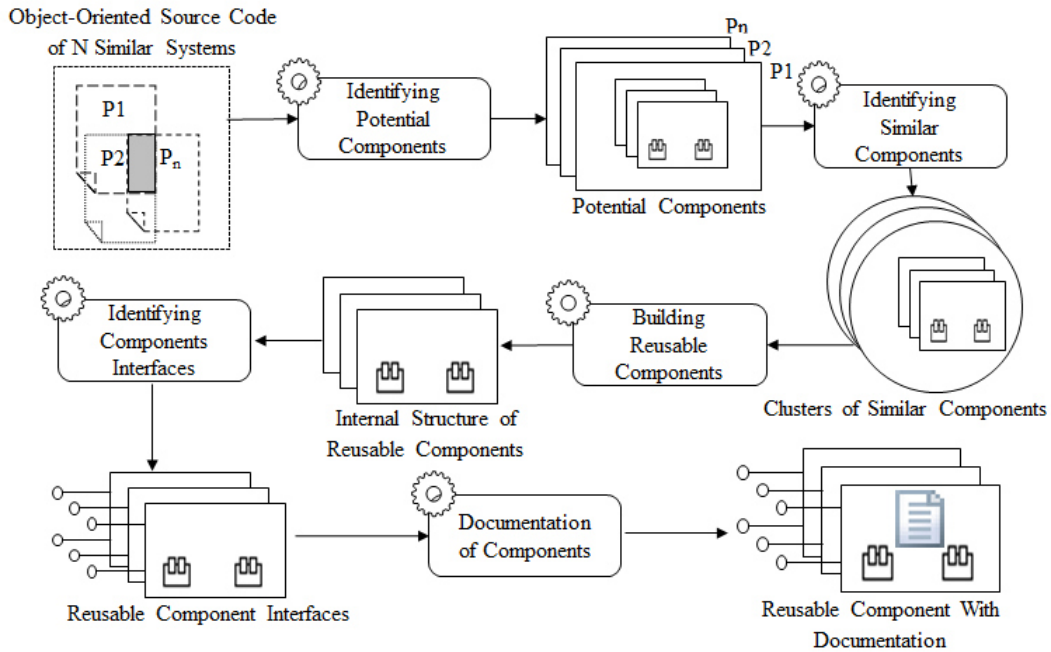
Object-Oriented Source Code of N Similar Systems

P1

P2

$P_n$

Identifying Potential Components

Pn

P2

P1

Potential Components

Identifying Similar Components

Clusters of Similar Components

Building Reusable Components

Internal Structure of Reusable Components

Identifying Components Interfaces

Reusable Component Interfaces

Documentation of Components

Reusable Component With Documentation